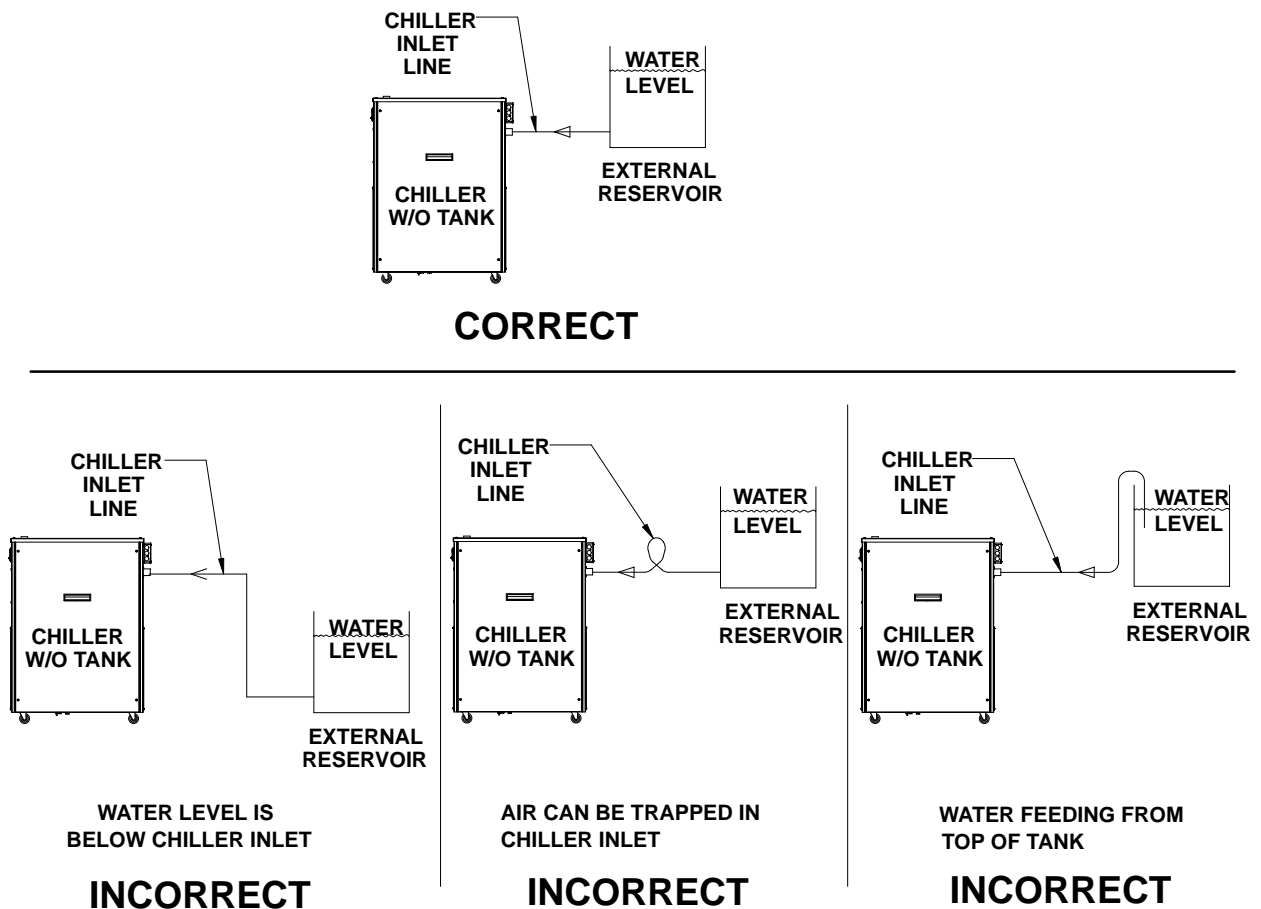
CHILLER INLET LINE

WATER LEVEL

EXTERNAL RESERVOIR

CHILLER W/O TANK

CORRECT

CHILLER INLET LINE

CHILLER W/O TANK

WATER LEVEL

EXTERNAL RESERVOIR

WATER LEVEL IS BELOW CHILLER INLET

INCORRECT

CHILLER INLET LINE

WATER LEVEL

CHILLER W/O TANK

EXTERNAL RESERVOIR

AIR CAN BE TRAPPED IN CHILLER INLET

INCORRECT

CHILLER INLET LINE

WATER LEVEL

CHILLER W/O TANK

EXTERNAL RESERVOIR

WATER FEEDING FROM TOP OF TANK

INCORRECT